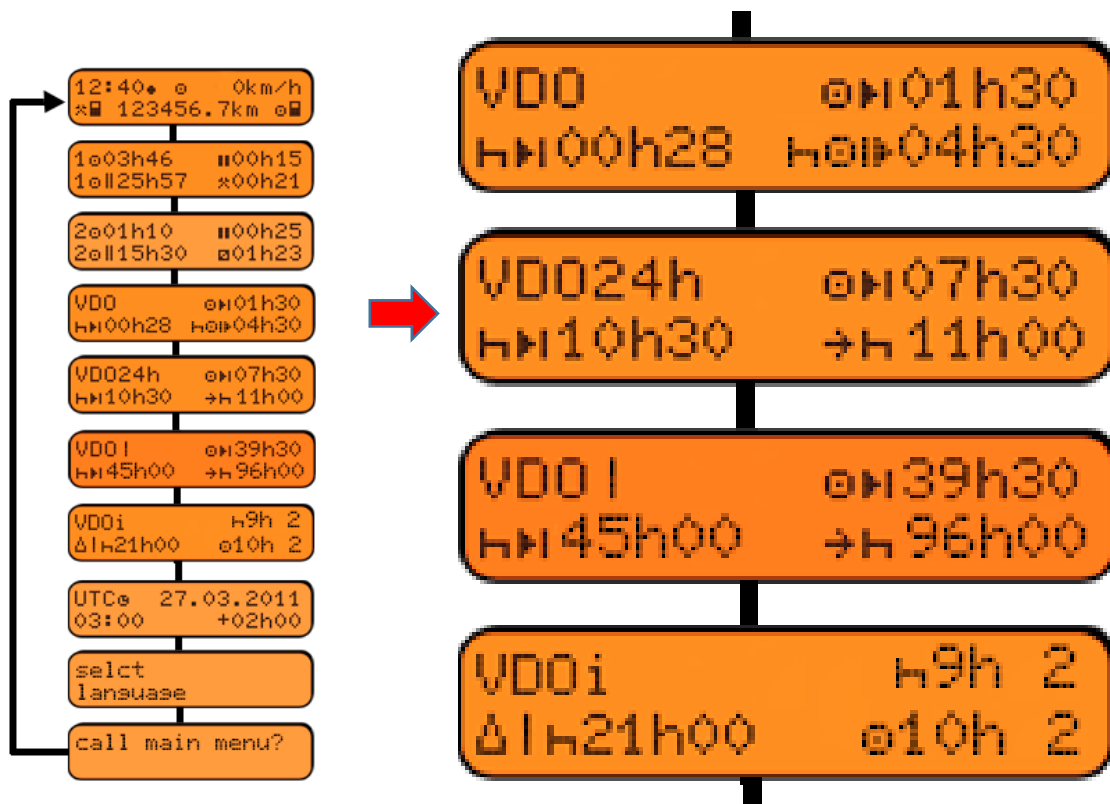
12:40 0km/h
123456.7km

1 03h46 00h15
1 25h57 00h21

2 01h10 00h25
2 15h30 01h23

VDO 01h30
00h28 04h30

VDO24h 07h30
10h30 11h00

VDO| 39h30
45h00 96h00

VDOi 9h 2
21h00 10h 2

UTC 27.03.2011
03:00 +02h00

selct
language

call main menu?

VDO 01h30
00h28 04h30

VDO24h 07h30
10h30 11h00

VDO| 39h30
45h00 96h00

VDOi 9h 2
21h00 10h 2